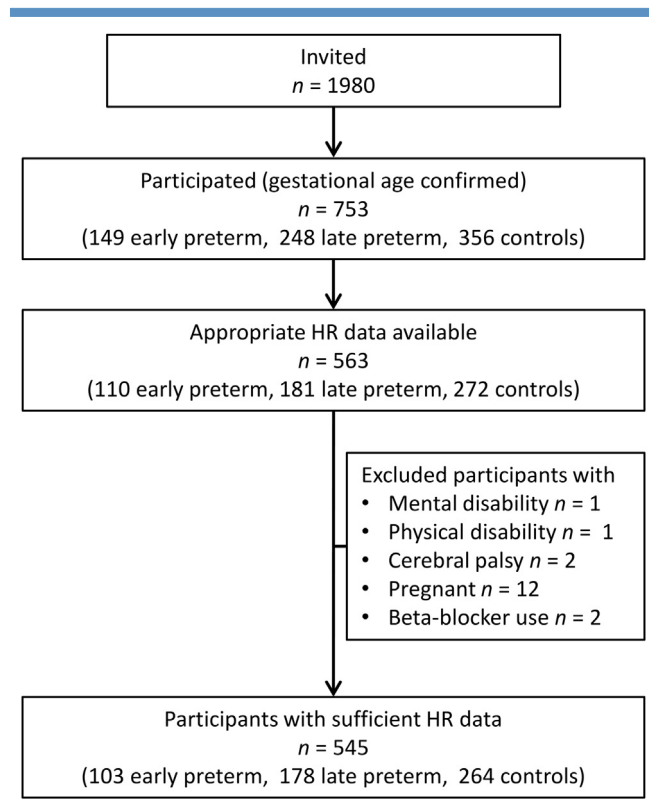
Invited
$n$ = 1980

Participated (gestational age confirmed)
$n$ = 753
(149 early preterm, 248 late preterm, 356 controls)

Appropriate HR data available
$n$ = 563
(110 early preterm, 181 late preterm, 272 controls)

Excluded participants with
• Mental disability $n$ = 1
• Physical disability $n$ = 1
• Cerebral palsy $n$ = 2
• Pregnant $n$ = 12
• Beta-blocker use $n$ = 2

Participants with sufficient HR data
$n$ = 545
(103 early preterm, 178 late preterm, 264 controls)